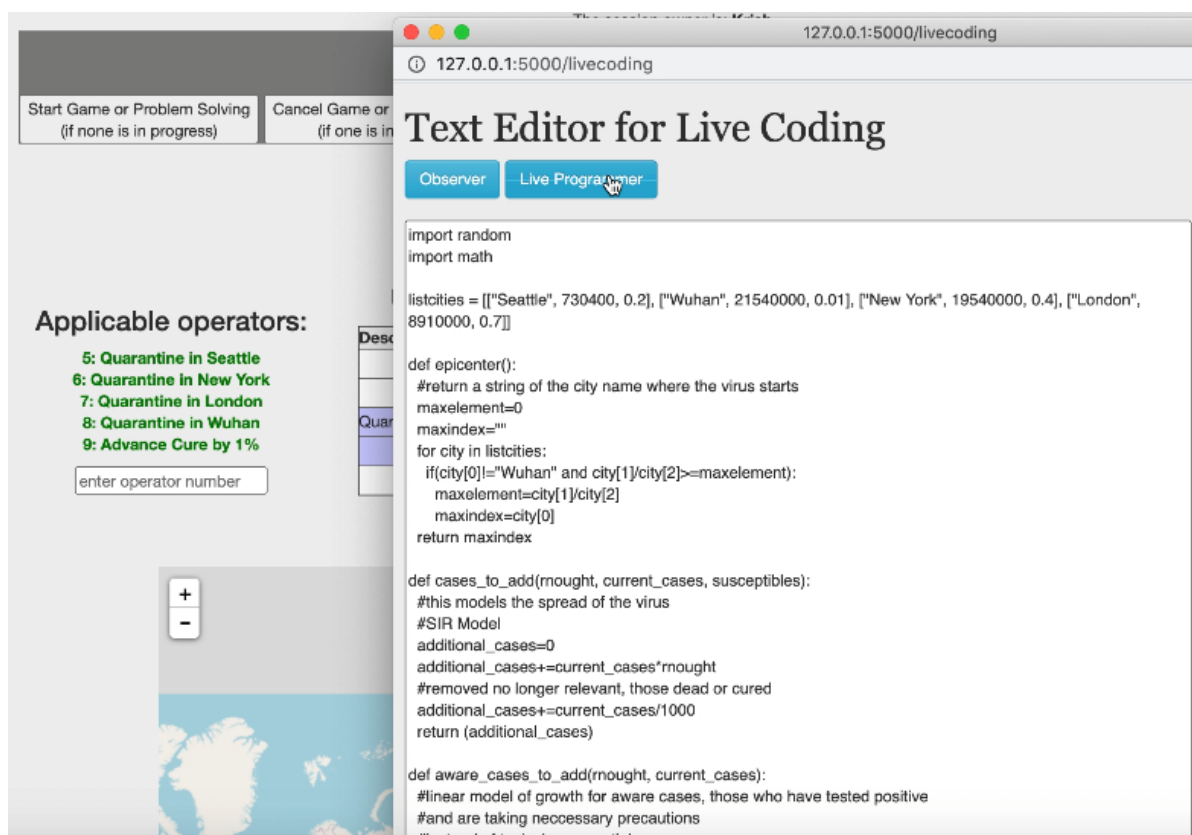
The session owner is: Krish

Start Game or Problem Solving (if none is in progress)

Cancel Game or (if one is in

Applicable operators:

5: Quarantine in Seattle
6: Quarantine in New York
7: Quarantine in London
8: Quarantine in Wuhan
9: Advance Cure by 1%

enter operator number

Desc

Quar

+
-

127.0.0.1:5000/livecoding

127.0.0.1:5000/livecoding

Text Editor for Live Coding

Observer

Live Programmer

import random
import math

listcities = [["Seattle", 730400, 0.2], ["Wuhan", 21540000, 0.01], ["New York", 19540000, 0.4], ["London", 8910000, 0.7]]

def epicenter():
  #return a string of the city name where the virus starts
  maxelement=0
  maxindex=""
  for city in listcities:
    if(city[0]!="Wuhan" and city[1]/city[2]>=maxelement):
      maxelement=city[1]/city[2]
      maxindex=city[0]
  return maxindex

def cases_to_add(rnought, current_cases, susceptibles):
  #this models the spread of the virus
  #SIR Model
  additional_cases=0
  additional_cases+=current_cases*rnought
  #removed no longer relevant, those dead or cured
  additional_cases+=current_cases/1000
  return (additional_cases)

def aware_cases_to_add(rnought, current_cases):
  #linear model of growth for aware cases, those who have tested positive
  #and are taking neccessary precautions
  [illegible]